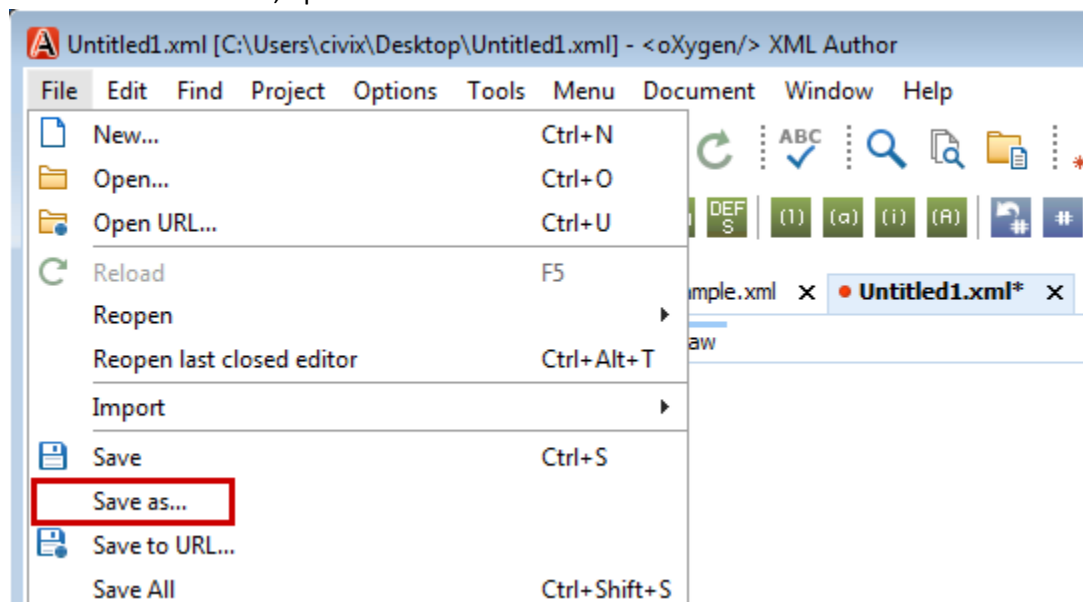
Untitled1.xml [C:\Users\civix\Desktop\Untitled1.xml] - <oXygen/> XML Author

File Edit Find Project Options Tools Menu Document Window Help

New... Ctrl+N
Open... Ctrl+O
Open URL... Ctrl+U
Reload F5
Reopen
Reopen last closed editor Ctrl+Alt+T
Import
Save Ctrl+S
Save as...
Save to URL...
Save All Ctrl+Shift+S

ABC
DEF S
(1) (a) (i) (A)
#

mple.xml ×
Untitled1.xml* ×
aw